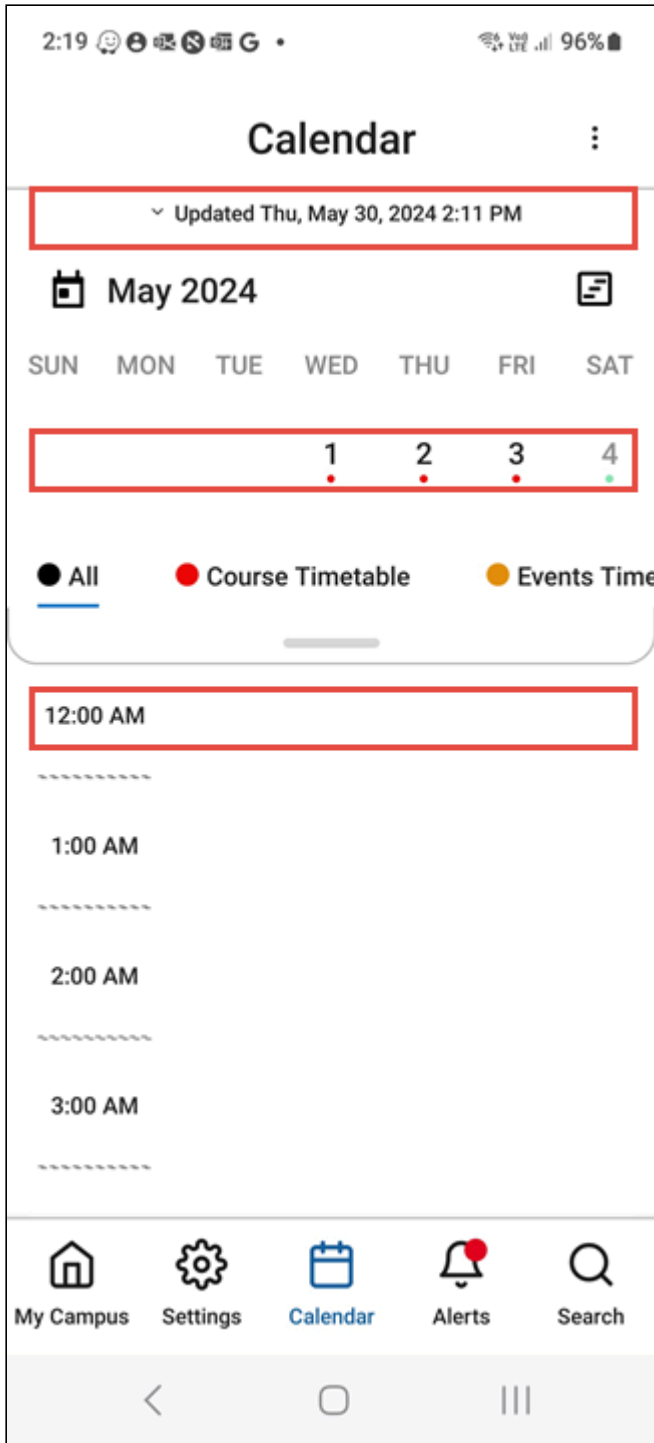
2:19 G • 96%

Calendar

Updated Thu, May 30, 2024 2:11 PM

May 2024

SUN MON TUE WED THU FRI SAT

1 2 3 4

All Course Timetable Events Time

12:00 AM

1:00 AM

2:00 AM

3:00 AM

My Campus Settings Calendar Alerts Search